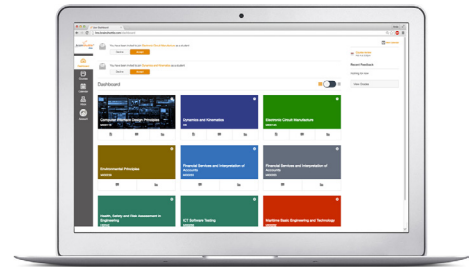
Dashboard

Computer Hardware Design Principles

Dynamics and Kinematics

Electronic Circuit Manufacture

Environmental Principles

Financial Services and Interpretation of Accounts

Financial Services and Interpretation of Accounts

Health, Safety and Risk assessment in Engineering

ICT Software Testing

Maritime Basic Engineering and Technology

Recent Feedback